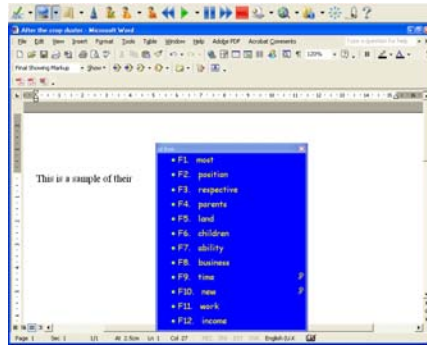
After the coup d'etat - Microsoft Word

File Edit View Insert Format Tools Table Window Help Adobe PDF Acrobat Comments

Final Showing Markup - Show -

This is a sample of their

• F1. most
• F2. position
• F3. respective
• F4. parents
• F5. land
• F6. children
• F7. ability
• F8. business
• F9. time
• F10. new
• F11. work
• F12. income

Page 1 Sec 1 1/1 At 2.5cm Ln 1 Col 27 English (U.K